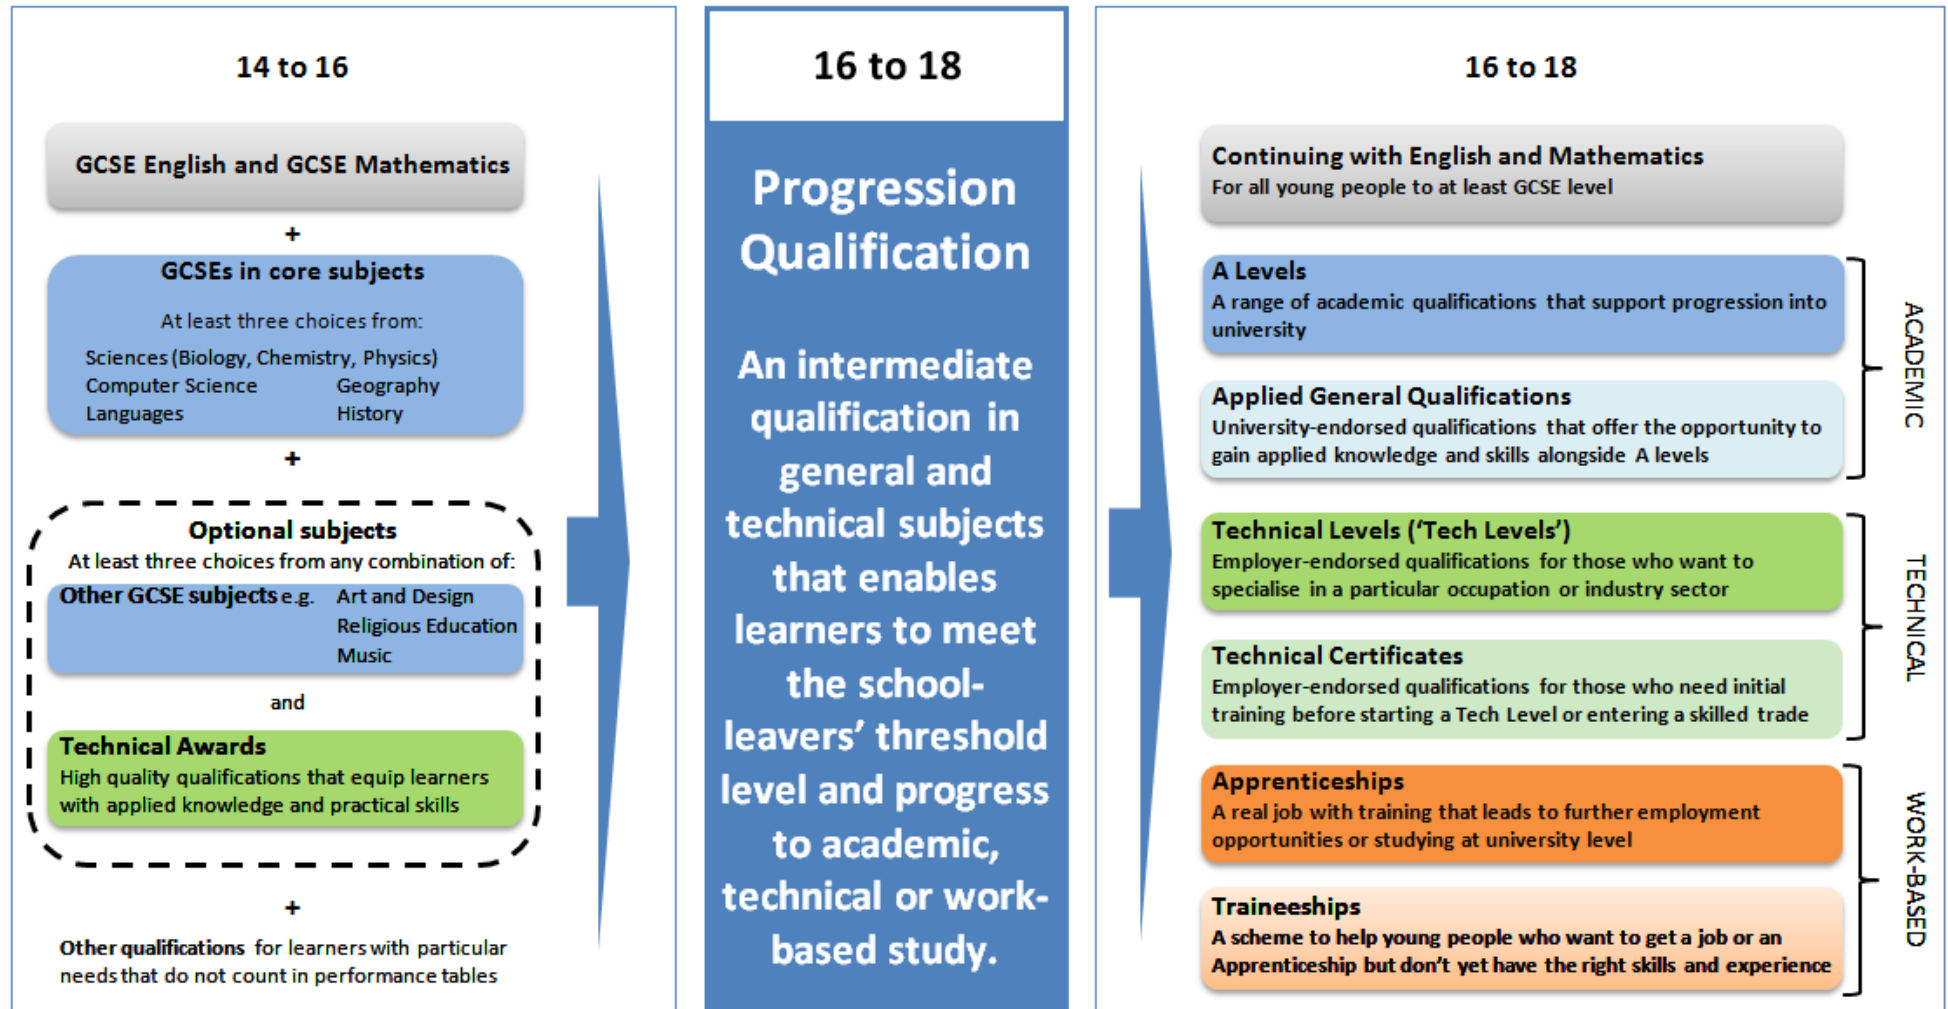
14 to 16

GCSE English and GCSE Mathematics

+

GCSEs in core subjects

At least three choices from:

Sciences (Biology, Chemistry, Physics)
Computer Science Geography
Languages History

+

Optional subjects

At least three choices from any combination of:

Other GCSE subjects e.g. Art and Design
Religious Education
Music

and

Technical Awards
High quality qualifications that equip learners with applied knowledge and practical skills

+

Other qualifications for learners with particular needs that do not count in performance tables

16 to 18

Progression Qualification

An intermediate qualification in general and technical subjects that enables learners to meet the school-leavers' threshold level and progress to academic, technical or work-based study.

16 to 18

Continuing with English and Mathematics
For all young people to at least GCSE level

A Levels
A range of academic qualifications that support progression into university

Applied General Qualifications
University-endorsed qualifications that offer the opportunity to gain applied knowledge and skills alongside A levels

ACADEMIC

Technical Levels ('Tech Levels')
Employer-endorsed qualifications for those who want to specialise in a particular occupation or industry sector

Technical Certificates
Employer-endorsed qualifications for those who need initial training before starting a Tech Level or entering a skilled trade

TECHNICAL

Apprenticeships
A real job with training that leads to further employment opportunities or studying at university level

Traineeships
A scheme to help young people who want to get a job or an Apprenticeship but don't yet have the right skills and experience

WORK-BASED